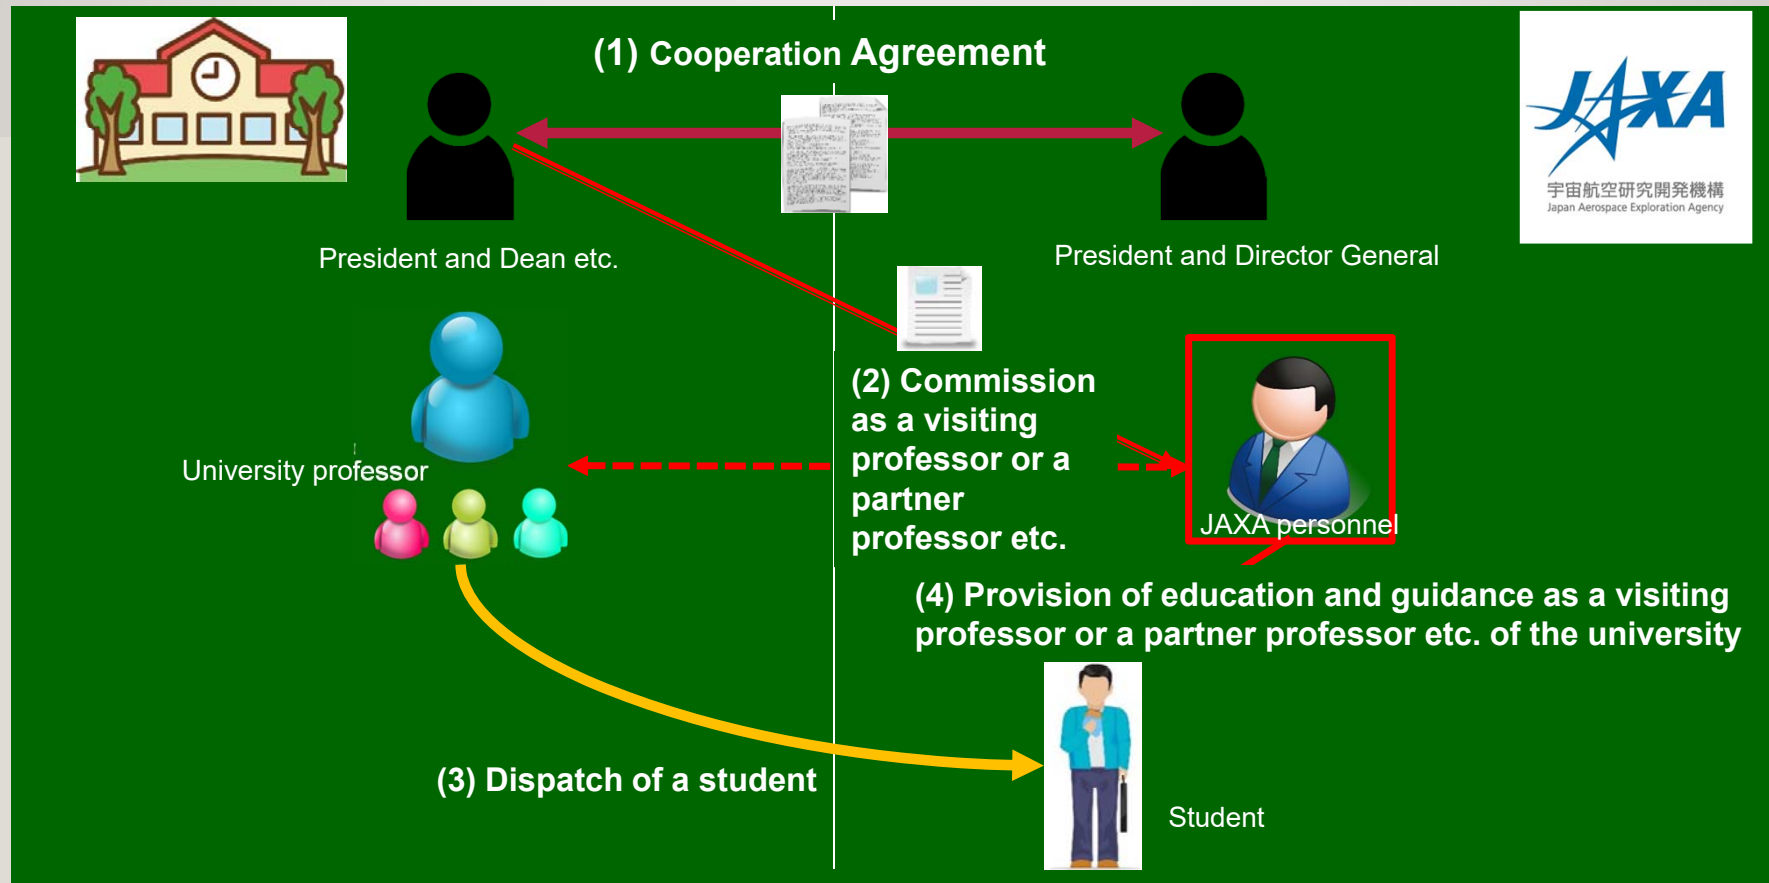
(1) Cooperation Agreement

JAXA
宇宙航空研究開発機構
Japan Aerospace Exploration Agency

President and Dean etc.

President and Director General

University professor

(2) Commission as a visiting professor or a partner professor etc.

JAXA personnel

(4) Provision of education and guidance as a visiting professor or a partner professor etc. of the university

(3) Dispatch of a student

Student